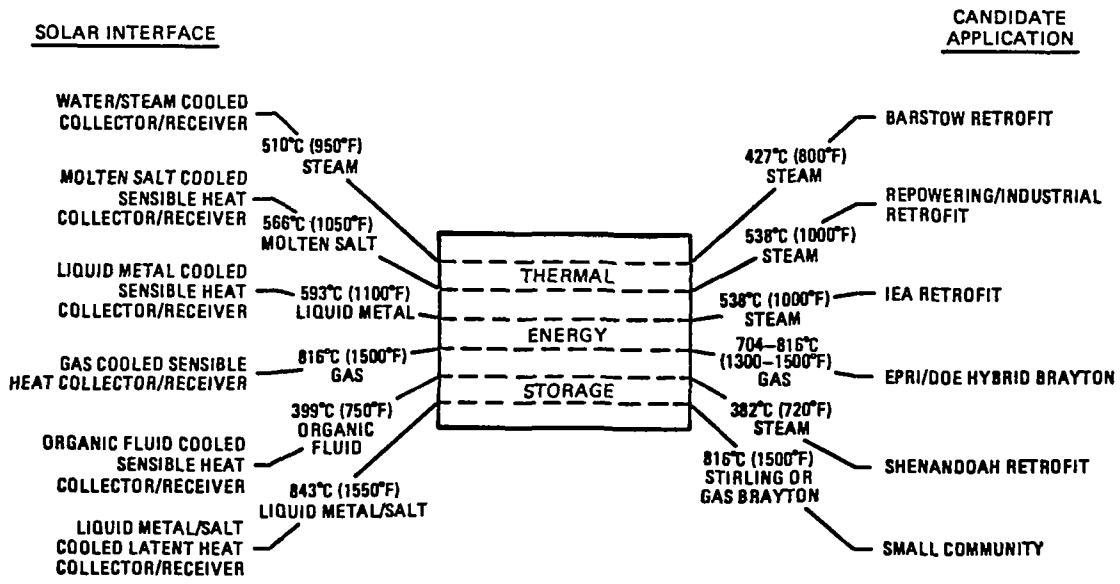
SOLAR INTERFACE

CANDIDATE APPLICATION

WATER/STEAM COOLED COLLECTOR/RECEIVER

510°C (950°F) STEAM

MOLTEN SALT COOLED SENSIBLE HEAT COLLECTOR/RECEIVER

566°C (1050°F) MOLTEN SALT

LIQUID METAL COOLED SENSIBLE HEAT COLLECTOR/RECEIVER

593°C (1100°F) LIQUID METAL

GAS COOLED SENSIBLE HEAT COLLECTOR/RECEIVER

816°C (1500°F) GAS

399°C (750°F) ORGANIC FLUID

ORGANIC FLUID COOLED SENSIBLE HEAT COLLECTOR/RECEIVER

843°C (1550°F) LIQUID METAL/SALT

LIQUID METAL/SALT COOLED LATENT HEAT COLLECTOR/RECEIVER

THERMAL

ENERGY

STORAGE

BARSTOW RETROFIT

427°C (800°F) STEAM

REPOWERING/INDUSTRIAL RETROFIT

538°C (1000°F) STEAM

538°C (1000°F) STEAM

IEA RETROFIT

704–816°C (1300–1500°F) GAS

EPRI/DOE HYBRID BRAYTON

382°C (720°F) STEAM

SHENANDOAH RETROFIT

816°C (1500°F) STIRLING OR GAS BRAYTON

SMALL COMMUNITY